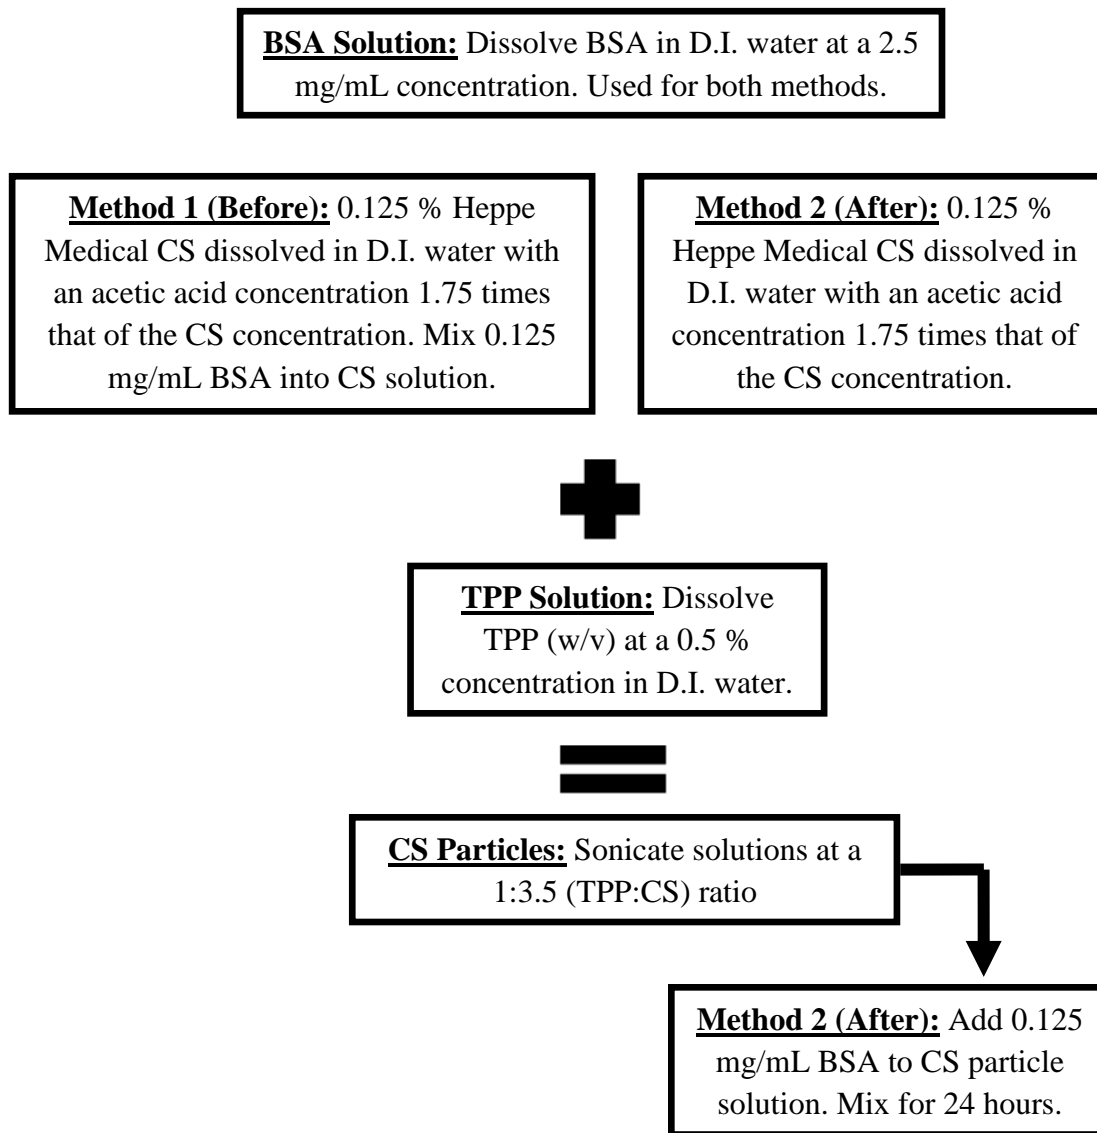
**BSA Solution:** Dissolve BSA in D.I. water at a 2.5 mg/mL concentration. Used for both methods.

**Method 1 (Before):** 0.125 % Heppe Medical CS dissolved in D.I. water with an acetic acid concentration 1.75 times that of the CS concentration. Mix 0.125 mg/mL BSA into CS solution.

**Method 2 (After):** 0.125 % Heppe Medical CS dissolved in D.I. water with an acetic acid concentration 1.75 times that of the CS concentration.

**TPP Solution:** Dissolve TPP (w/v) at a 0.5 % concentration in D.I. water.

**CS Particles:** Sonicate solutions at a 1:3.5 (TPP:CS) ratio

**Method 2 (After):** Add 0.125 mg/mL BSA to CS particle solution. Mix for 24 hours.